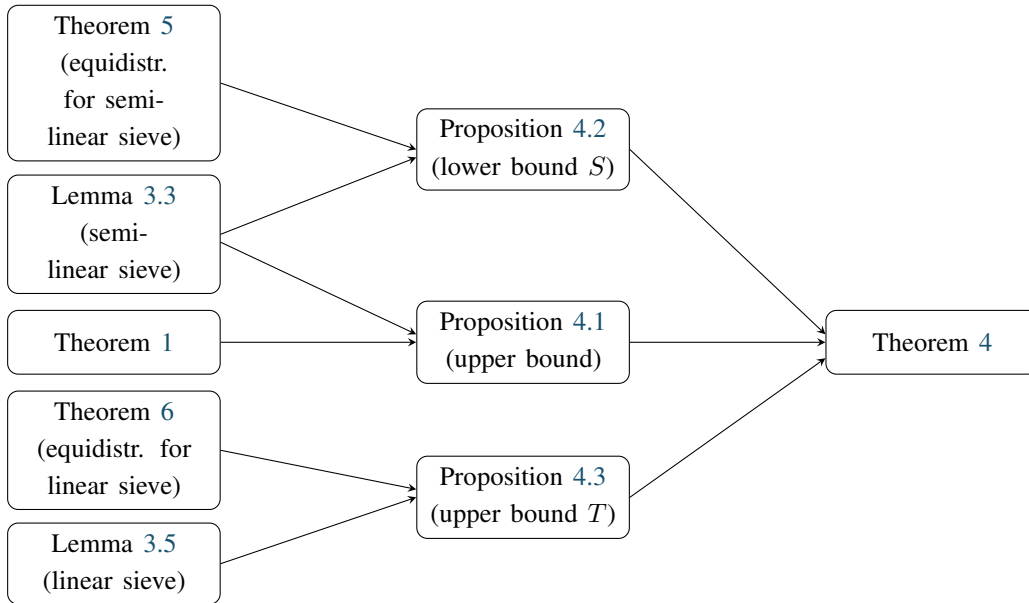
Theorem 5 (equidistr. for semilinear sieve)

Lemma 3.3 (semilinear sieve)

Theorem 1

Theorem 6 (equidistr. for linear sieve)

Lemma 3.5 (linear sieve)

Proposition 4.2 (lower bound $S$)

Proposition 4.1 (upper bound)

Proposition 4.3 (upper bound $T$)

Theorem 4